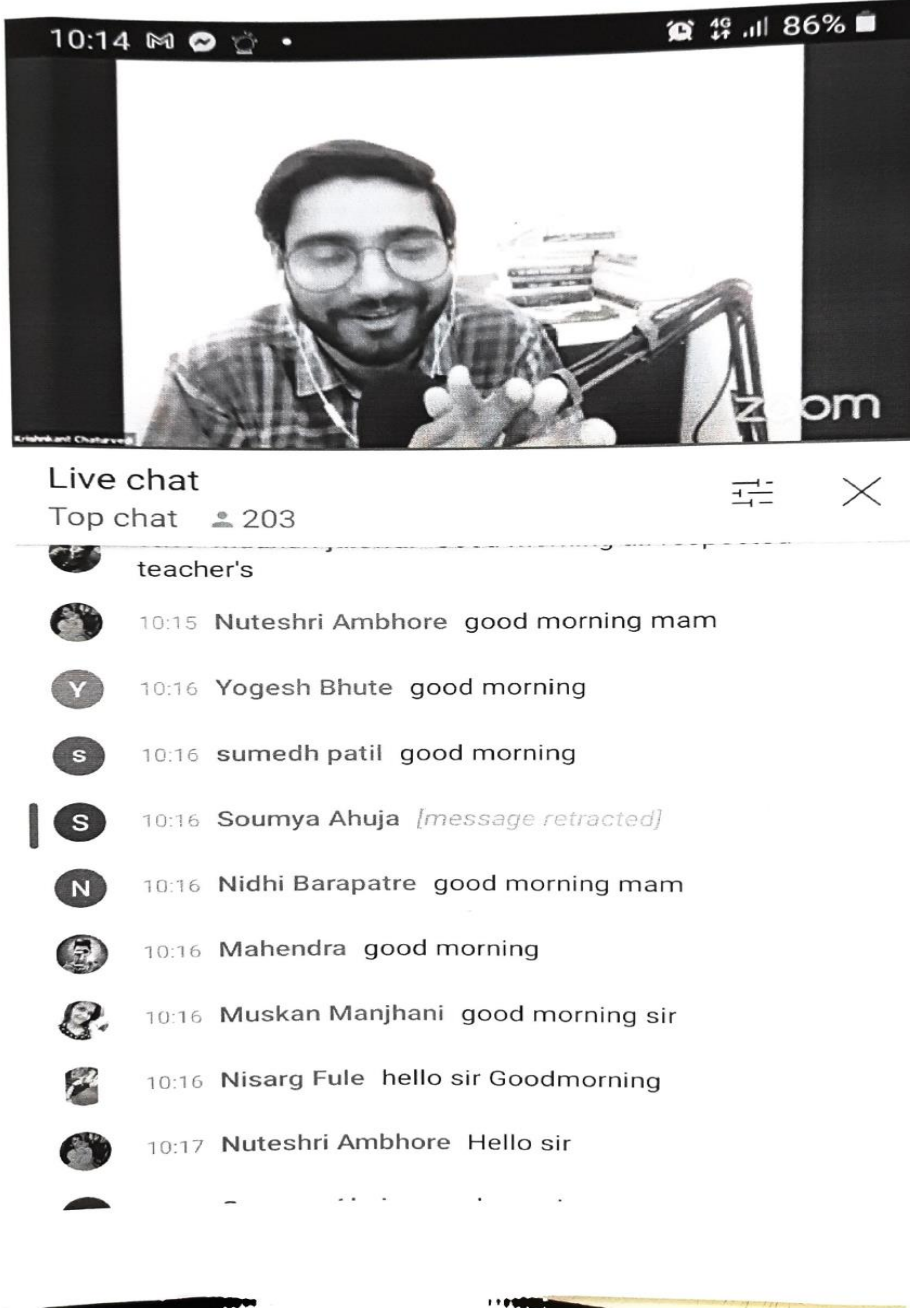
10:14 86%

Krishnkant Chaturvedi

zoom

Live chat
Top chat 203

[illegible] good morning all respected teacher's

10:15 Nuteshri Ambhore good morning mam

Y 10:16 Yogesh Bhute good morning

S 10:16 sumedh patil good morning

S 10:16 Soumya Ahuja [message retracted]

N 10:16 Nidhi Barapatre good morning mam

10:16 Mahendra good morning

10:16 Muskan Manjhani good morning sir

10:16 Nisarg Fule hello sir Goodmorning

10:17 Nuteshri Ambhore Hello sir

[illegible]